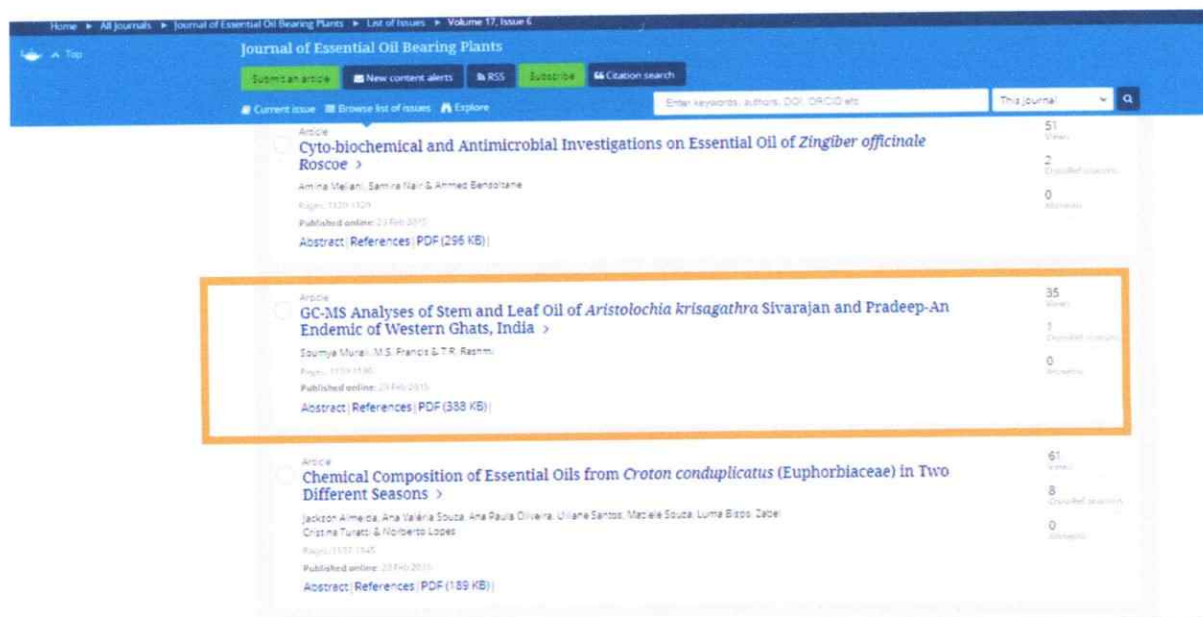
Home ▸ All Journals ▸ Journal of Essential Oil Bearing Plants ▸ List of Issues ▸ Volume 17, Issue 6

Top

Journal of Essential Oil Bearing Plants

Submit an article | New content alerts | RSS | Subscribe | Citation search

Current issue | Browse list of issues | Explore

Enter keywords, authors, DOI, ORCID etc | This journal

Article
Cyto-biochemical and Antimicrobial Investigations on Essential Oil of *Zingiber officinale* Roscoe >
Amina Meliani, Samira Nair & Ahmed Bensoltane
Pages: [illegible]
Published online: 23 Feb 2015
Abstract | References | PDF (296 KB)

51 Views
2 CrossRef citations
0 Altmetric

Article
GC-MS Analyses of Stem and Leaf Oil of *Aristolochia krisagathra* Sivarajan and Pradeep-An Endemic of Western Ghats, India >
Soumya Murali, M.S. Francis & T.R. Rashmi
Pages: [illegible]
Published online: 23 Feb 2015
Abstract | References | PDF (388 KB)

35 Views
1 CrossRef citations
0 Altmetric

Article
Chemical Composition of Essential Oils from *Croton conduplicatus* (Euphorbiaceae) in Two Different Seasons >
Jackson Almeida, Ana Valéria Souza, Ana Paula Oliveira, Uiliane Santos, Mariele Souza, Luma Bispo, Izabel Cristina Turatti & Norberto Lopes
Pages: 1137-1145
Published online: 23 Feb 2015
Abstract | References | PDF (189 KB)

61 Views
8 CrossRef citations
0 Altmetric